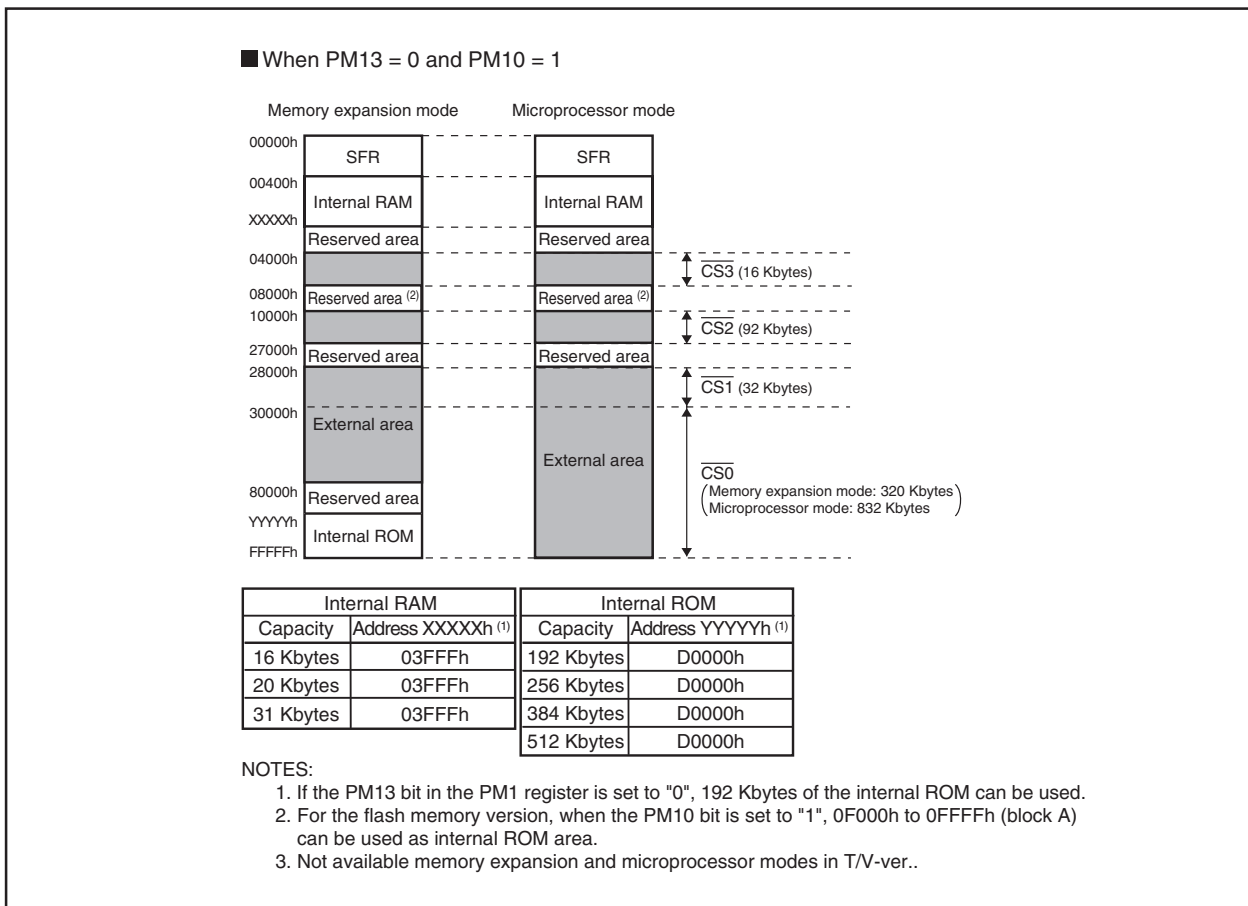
When PM13 = 0 and PM10 = 1

Memory expansion mode

Microprocessor mode

00000h
SFR
00400h
Internal RAM
XXXXXh
Reserved area
04000h
08000h
Reserved area $^{(2)}$
10000h
27000h
Reserved area
28000h
30000h
External area
80000h
Reserved area
YYYYYh
Internal ROM
FFFFFh

SFR
Internal RAM
Reserved area
Reserved area $^{(2)}$
Reserved area
External area

$\overline{CS3}$ (16 Kbytes)
$\overline{CS2}$ (92 Kbytes)
$\overline{CS1}$ (32 Kbytes)
$\overline{CS0}$
(Memory expansion mode: 320 Kbytes
Microprocessor mode: 832 Kbytes)

| Internal RAM | |
|---|---|
| Capacity | Address XXXXXh $^{(1)}$ |
| 16 Kbytes | 03FFFh |
| 20 Kbytes | 03FFFh |
| 31 Kbytes | 03FFFh |

| Internal ROM | |
|---|---|
| Capacity | Address YYYYYh $^{(1)}$ |
| 192 Kbytes | D0000h |
| 256 Kbytes | D0000h |
| 384 Kbytes | D0000h |
| 512 Kbytes | D0000h |

NOTES:
1. If the PM13 bit in the PM1 register is set to "0", 192 Kbytes of the internal ROM can be used.
2. For the flash memory version, when the PM10 bit is set to "1", 0F000h to 0FFFFh (block A) can be used as internal ROM area.
3. Not available memory expansion and microprocessor modes in T/V-ver..